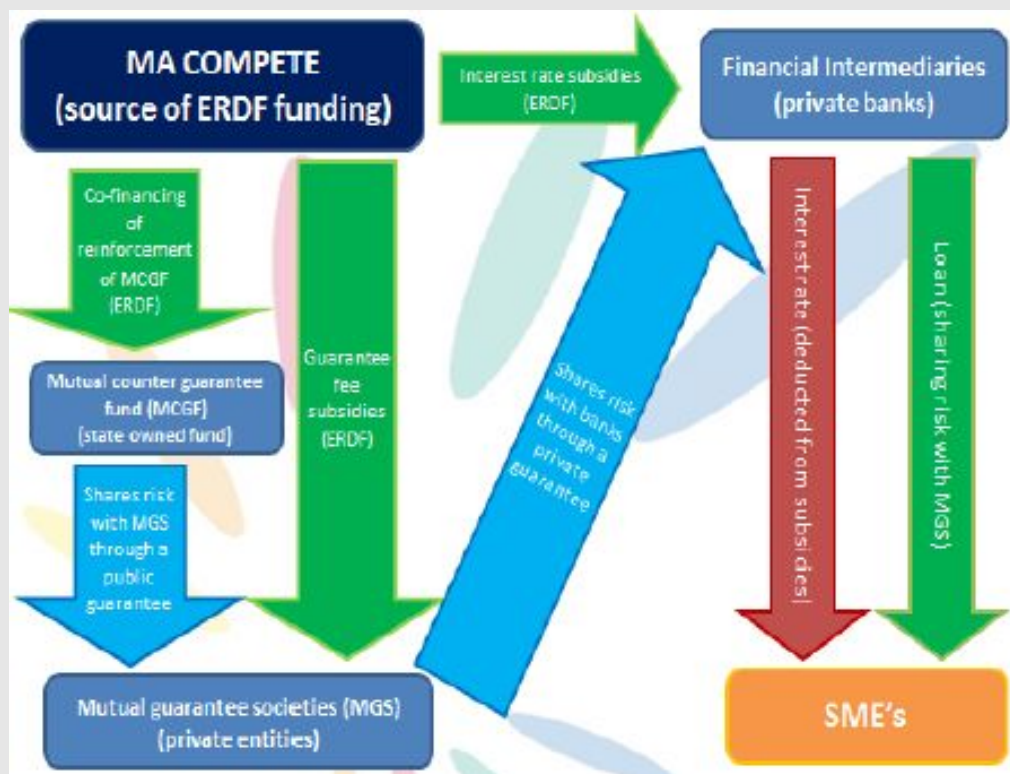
MA COMPETE
(source of ERDF funding)

Interest rate subsidies
(ERDF)

Financial Intermediaries
(private banks)

Co-financing of reinforcement of MCGF (ERDF)

Guarantee fee subsidies (ERDF)

Mutual counter guarantee fund (MCGF)
(state owned fund)

Shares risk with MGS through a public guarantee

Shares risk with banks through a private guarantee

Interest rate (deducted from subsidies)

Loan (sharing risk with MGS)

Mutual guarantee societies (MGS)
(private entities)

SME's